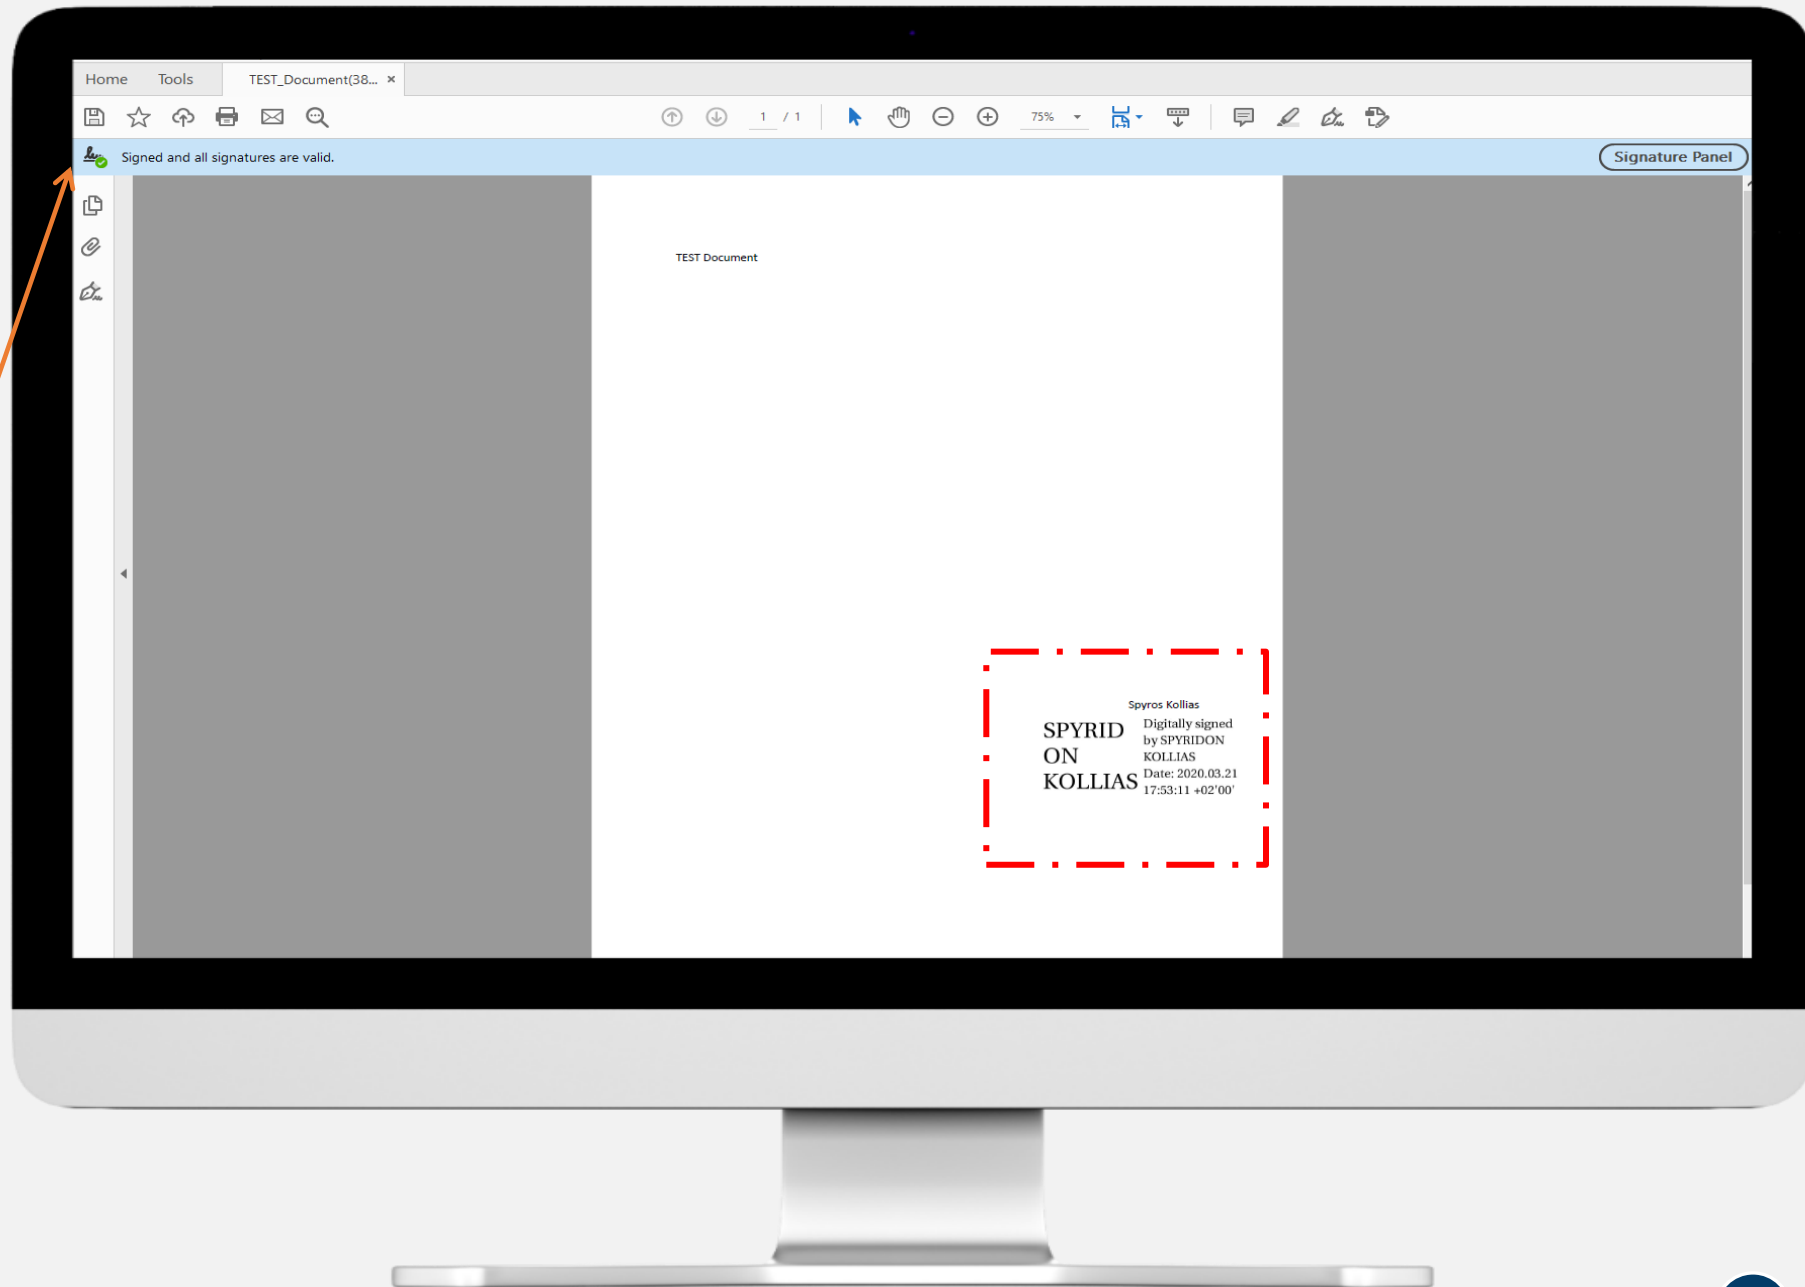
Home Tools TEST_Document(38... ×

1 / 1 75%

Signed and all signatures are valid.

Signature Panel

TEST Document

Spyros Kollias

SPYRIDON KOLLIAS

Digitally signed by SPYRIDON KOLLIAS Date: 2020.03.21 17:53:11 +02'00'